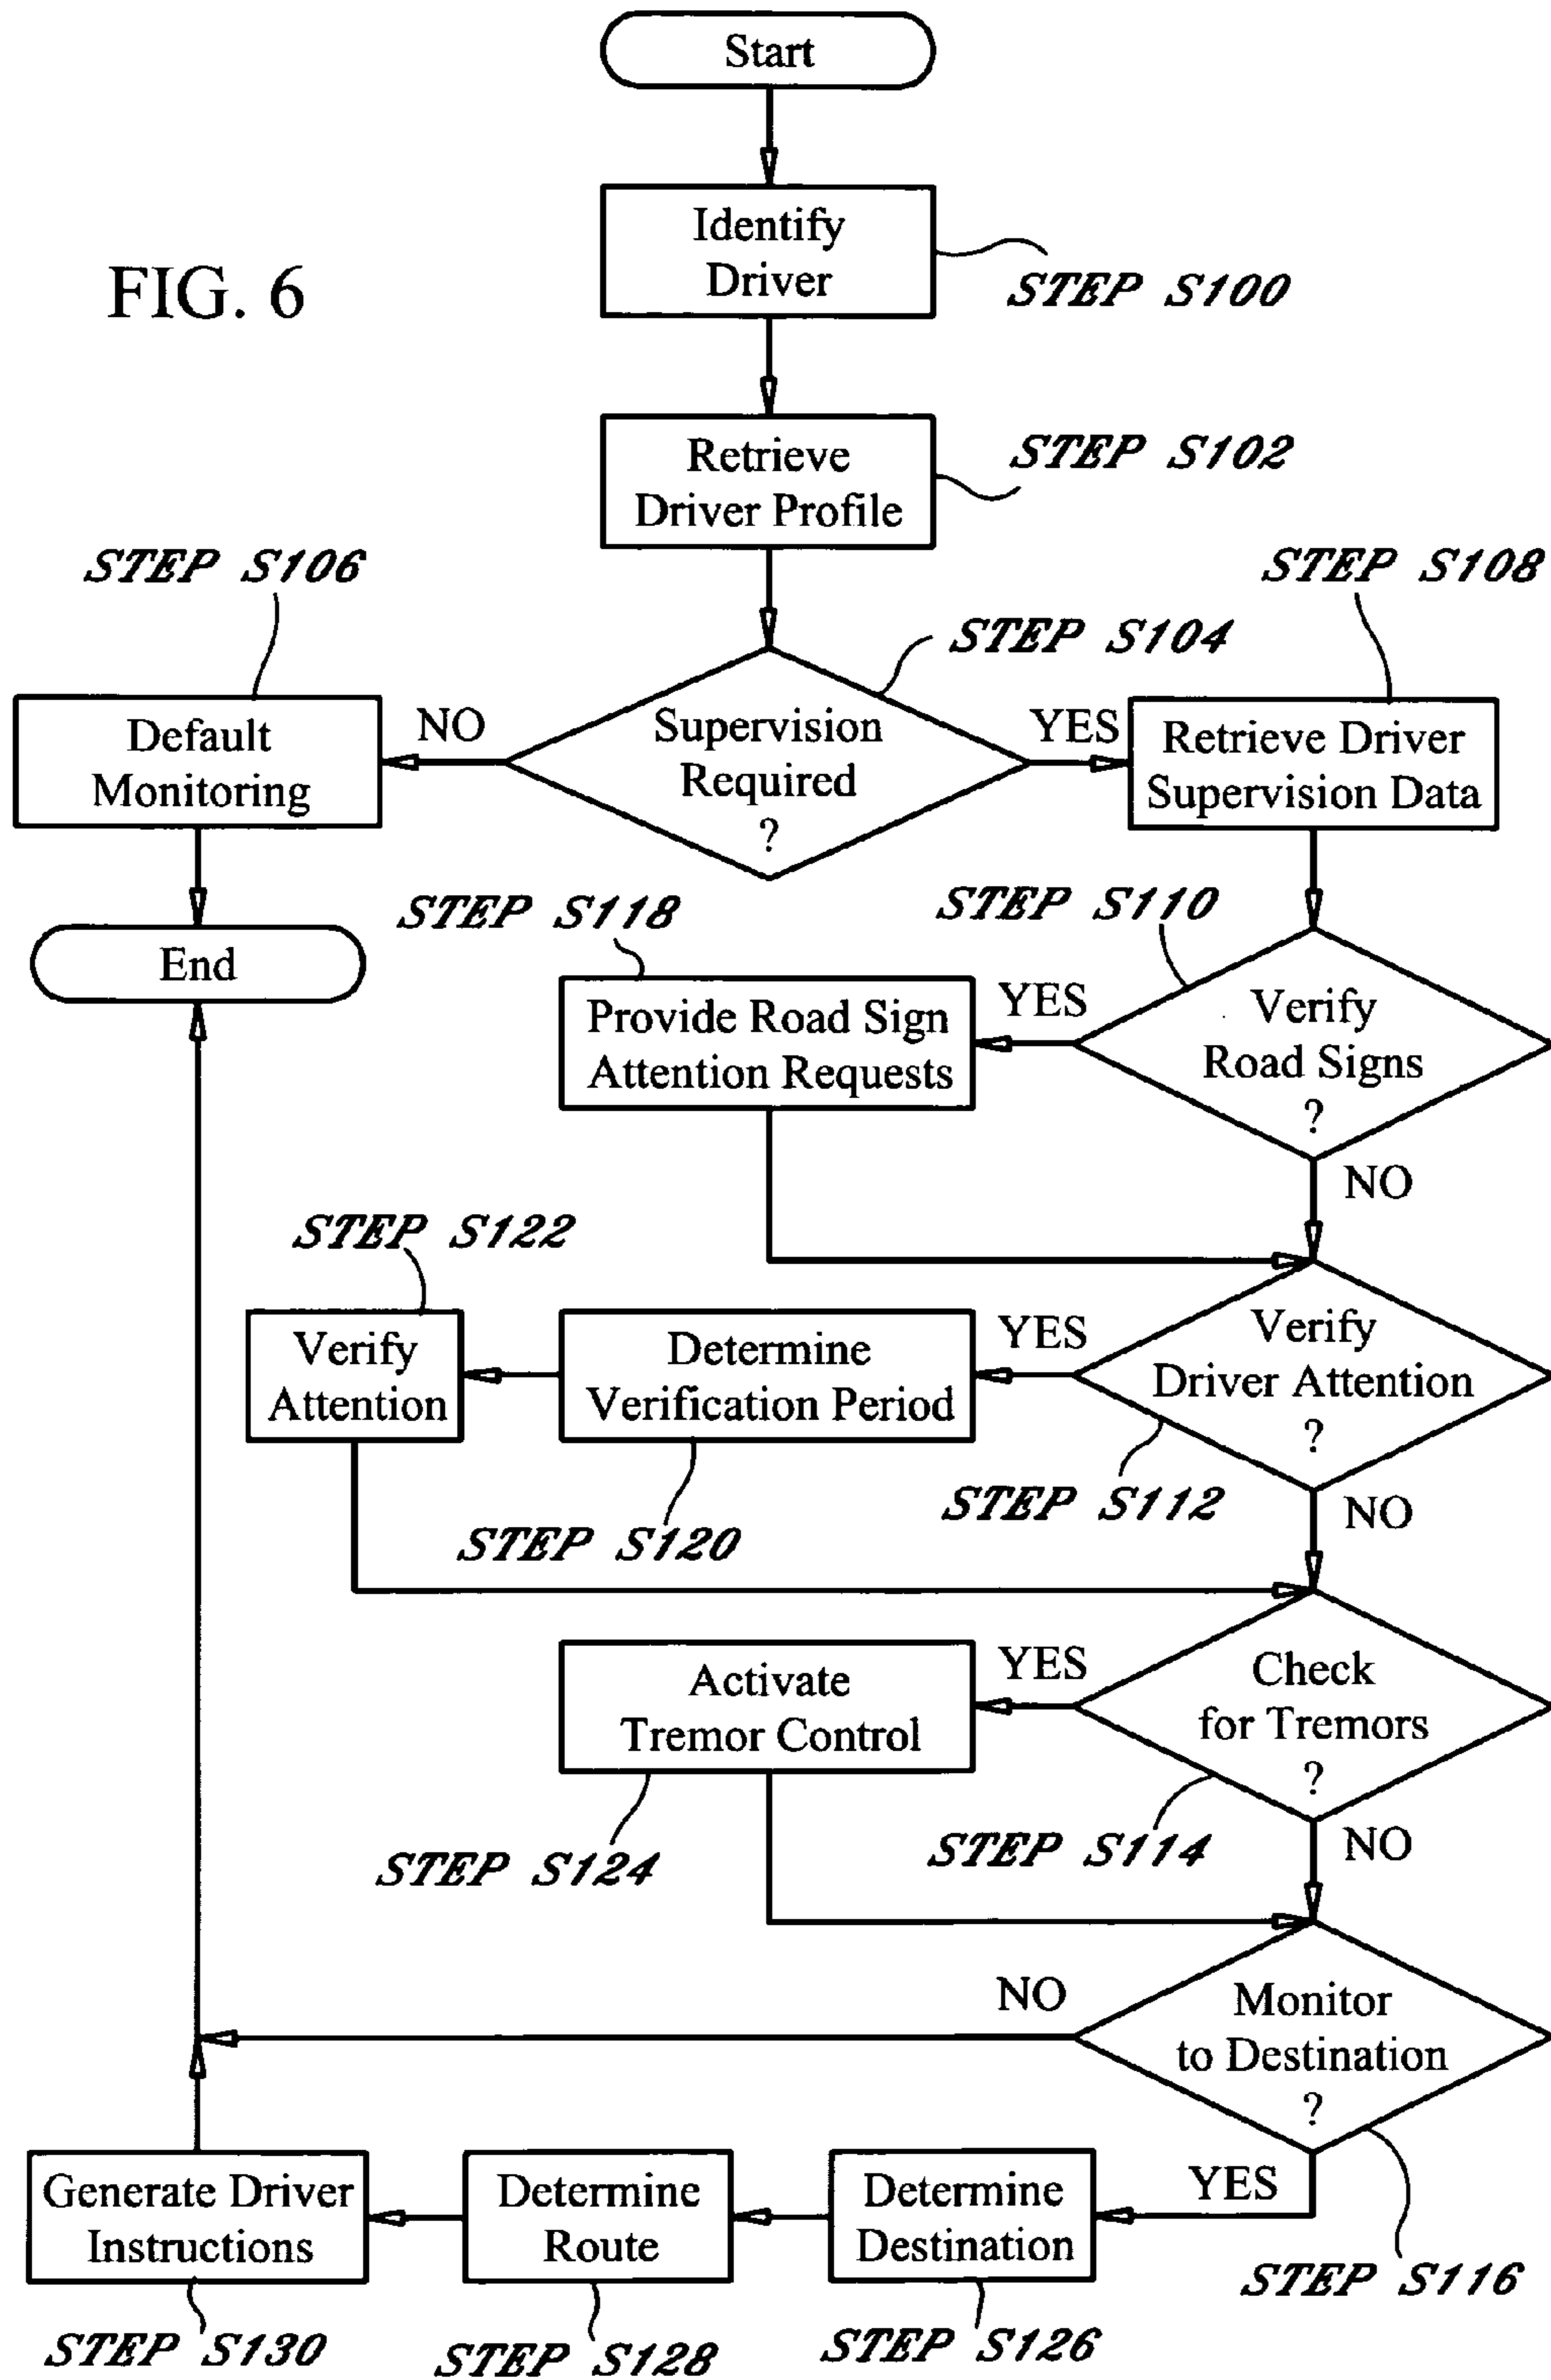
FIG. 6

Start

Identify Driver

STEP S100

Retrieve Driver Profile

STEP S102

STEP S106

STEP S108

STEP S104

Default Monitoring

NO

Supervision Required ?

YES

Retrieve Driver Supervision Data

End

STEP S118

STEP S110

Provide Road Sign Attention Requests

YES

Verify Road Signs ?

NO

STEP S122

Verify Attention

Determine Verification Period

YES

Verify Driver Attention ?

STEP S112

NO

STEP S120

Activate Tremor Control

YES

Check for Tremors ?

NO

STEP S124

STEP S114

NO

Monitor to Destination ?

Generate Driver Instructions

Determine Route

Determine Destination

YES

STEP S116

STEP S130

STEP S128

STEP S126